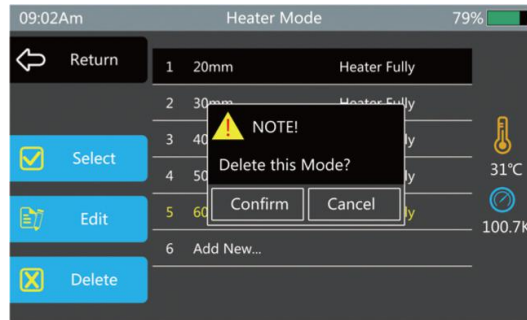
09:02Am Heater Mode 79%

Return

Select

Edit

Delete

| | | |
|---|---|---|
| 1 | 20mm | Heater Fully |
| 2 | 30mm | Heater Fully |
| 3 | 40 | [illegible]ly |
| 4 | 50 | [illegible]ly |
| 5 | 60 | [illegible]ly |
| 6 | Add New... | |

NOTE!

Delete this Mode?

Confirm Cancel

31℃

100.7K